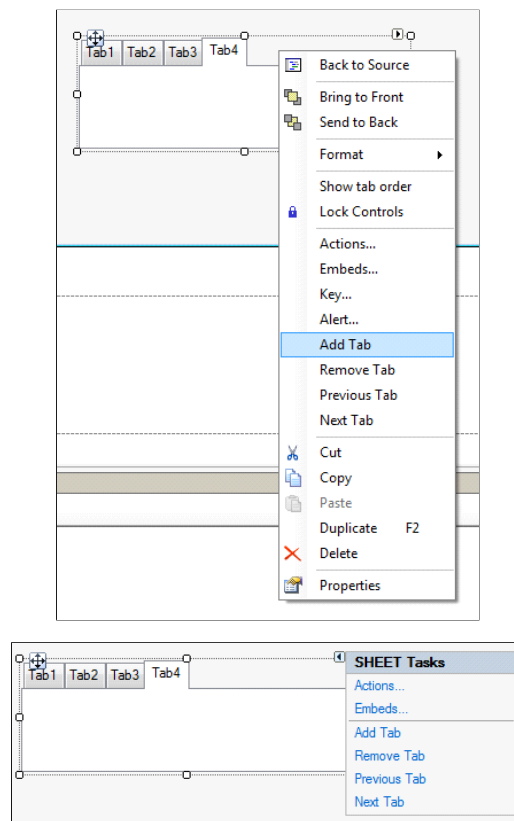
Tab1 Tab2 Tab3 Tab4

Back to Source
Bring to Front
Send to Back
Format
Show tab order
Lock Controls
Actions...
Embeds...
Key...
Alert...
Add Tab
Remove Tab
Previous Tab
Next Tab
Cut
Copy
Paste
Duplicate F2
Delete
Properties

Tab1 Tab2 Tab3 Tab4

SHEET Tasks
Actions...
Embeds...
Add Tab
Remove Tab
Previous Tab
Next Tab